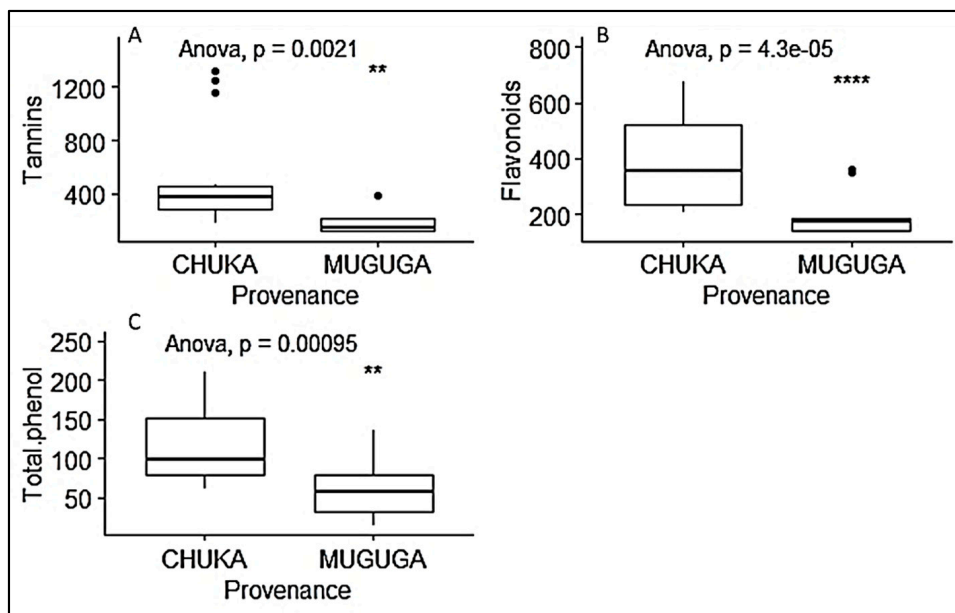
A
Anova, p = 0.0021
**
Tannins
1200
800
400
CHUKA
MUGUGA
Provenance

B
Anova, p = 4.3e-05
****
Flavonoids
800
600
400
200
CHUKA
MUGUGA
Provenance

C
Anova, p = 0.00095
**
Total.phenol
250
200
150
100
50
CHUKA
MUGUGA
Provenance